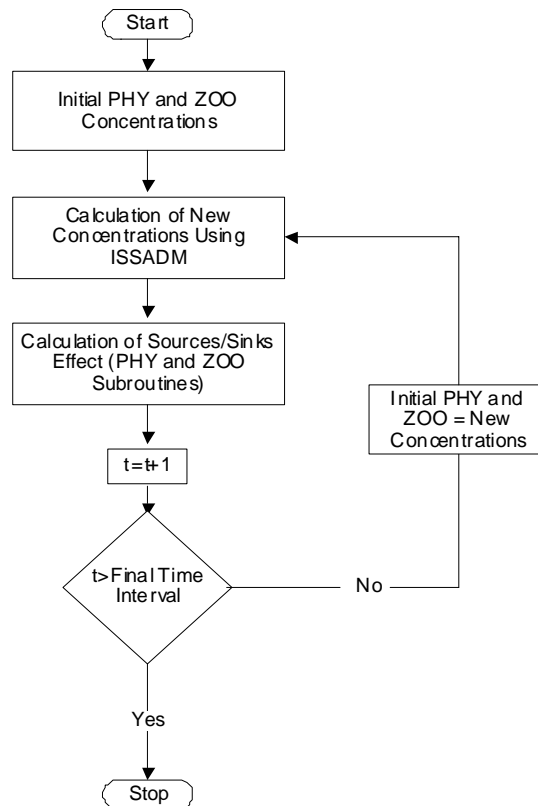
Start

Initial PHY and ZOO Concentrations

Calculation of New Concentrations Using ISSADM

Calculation of Sources/Sinks Effect (PHY and ZOO Subroutines)

t=t+1

t>Final Time Interval

No

Initial PHY and ZOO = New Concentrations

Yes

Stop